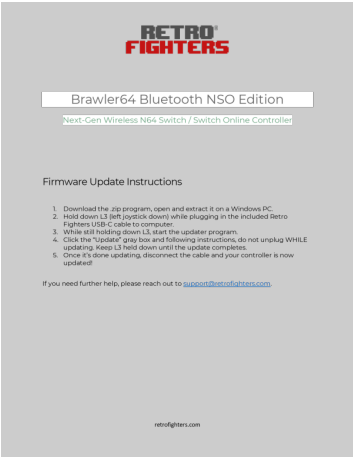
RETRO® FIGHTERS

Brawler64 Bluetooth NSO Edition

Next-Gen Wireless N64 Switch / Switch Online Controller

Firmware Update Instructions

1. Download the zip program, open and extract it on a Windows PC.
2. Hold down L3 (left joystick down) while plugging in the included Retro Fighters USB-C cable to computer.
3. While still holding down L3, start the updater program.
4. Click the "Update" gray box and following instructions, do not unplug WHILE updating. Keep L3 held down until the update completes.
5. Once it's done updating, disconnect the cable and your controller is now updated!

If you need further help, please reach out to support@retrofighters.com.

retrofighters.com